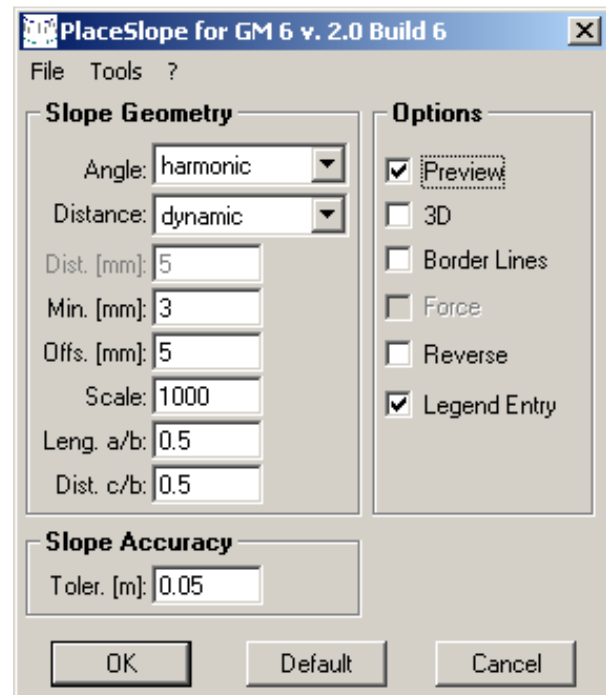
PlaceSlope for GM 6 v. 2.0 Build 6

File Tools ?

Slope Geometry

Angle: harmonic

Distance: dynamic

Dist. [mm]: 5

Min. [mm]: 3

Offs. [mm]: 5

Scale: 1000

Leng. a/b: 0.5

Dist. c/b: 0.5

Options

Preview

3D

Border Lines

Force

Reverse

Legend Entry

Slope Accuracy

Toler. [m]: 0.05

OK

Default

Cancel